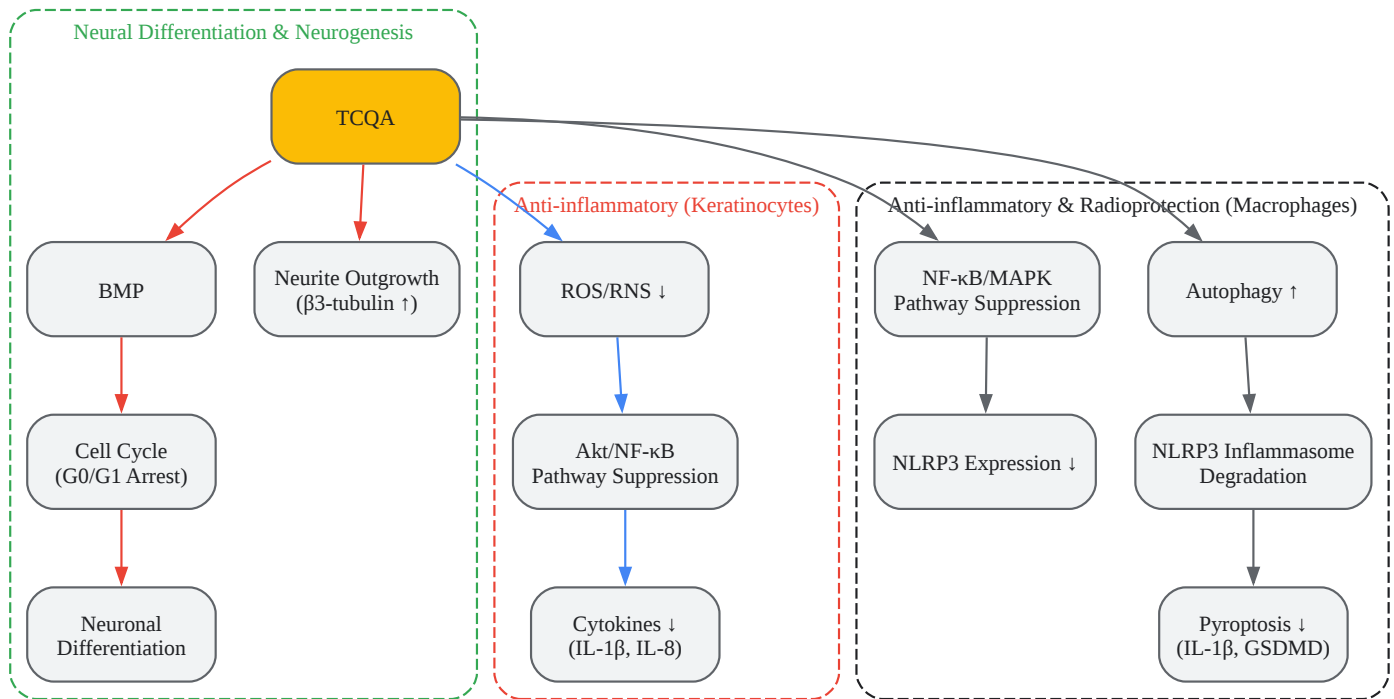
Neural Differentiation & Neurogenesis

TCQA

BMP

Neurite Outgrowth
(β3-tubulin ↑)

Cell Cycle
(G0/G1 Arrest)

Neuronal
Differentiation

Anti-inflammatory (Keratinocytes)

ROS/RNS ↓

Akt/NF-κB
Pathway Suppression

Cytokines ↓
(IL-1β, IL-8)

Anti-inflammatory & Radioprotection (Macrophages)

NF-κB/MAPK
Pathway Suppression

Autophagy ↑

NLRP3 Expression ↓

NLRP3 Inflammasome
Degradation

Pyroptosis ↓
(IL-1β, GSDMD)